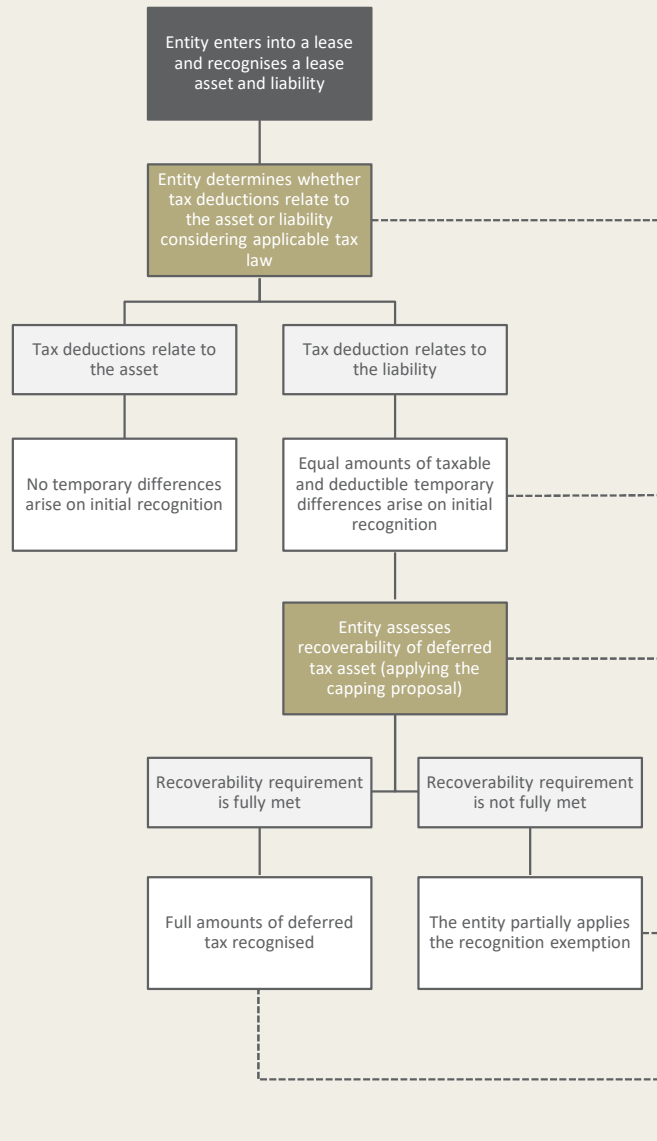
Entity enters into a lease and recognises a lease asset and liability

Entity determines whether tax deductions relate to the asset or liability considering applicable tax law

Tax deductions relate to the asset

Tax deduction relates to the liability

No temporary differences arise on initial recognition

Equal amounts of taxable and deductible temporary differences arise on initial recognition

Entity assesses recoverability of deferred tax asset (applying the capping proposal)

Recoverability requirement is fully met

Recoverability requirement is not fully met

Full amounts of deferred tax recognised

The entity partially applies the recognition exemption